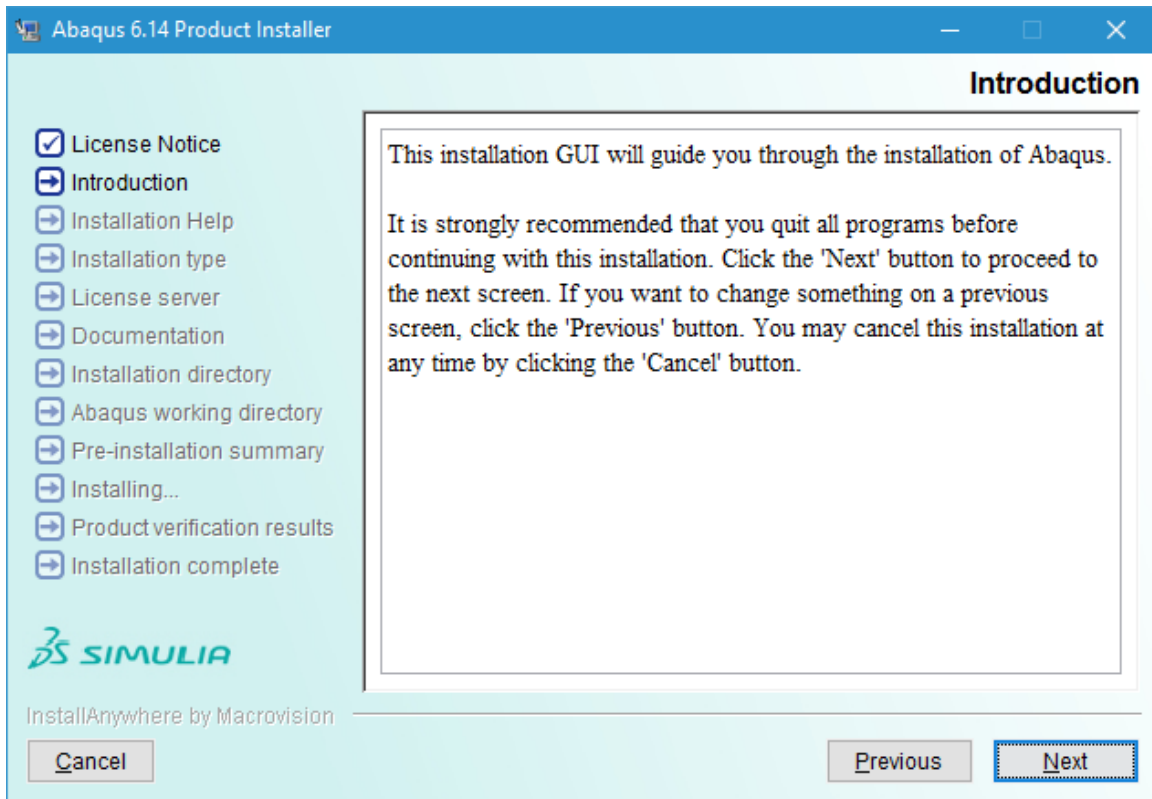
Abaqus 6.14 Product Installer

Introduction

License Notice
Introduction
Installation Help
Installation type
License server
Documentation
Installation directory
Abaqus working directory
Pre-installation summary
Installing...
Product verification results
Installation complete

SIMULIA

This installation GUI will guide you through the installation of Abaqus.

It is strongly recommended that you quit all programs before continuing with this installation. Click the 'Next' button to proceed to the next screen. If you want to change something on a previous screen, click the 'Previous' button. You may cancel this installation at any time by clicking the 'Cancel' button.

InstallAnywhere by Macrovision

Cancel

Previous

Next